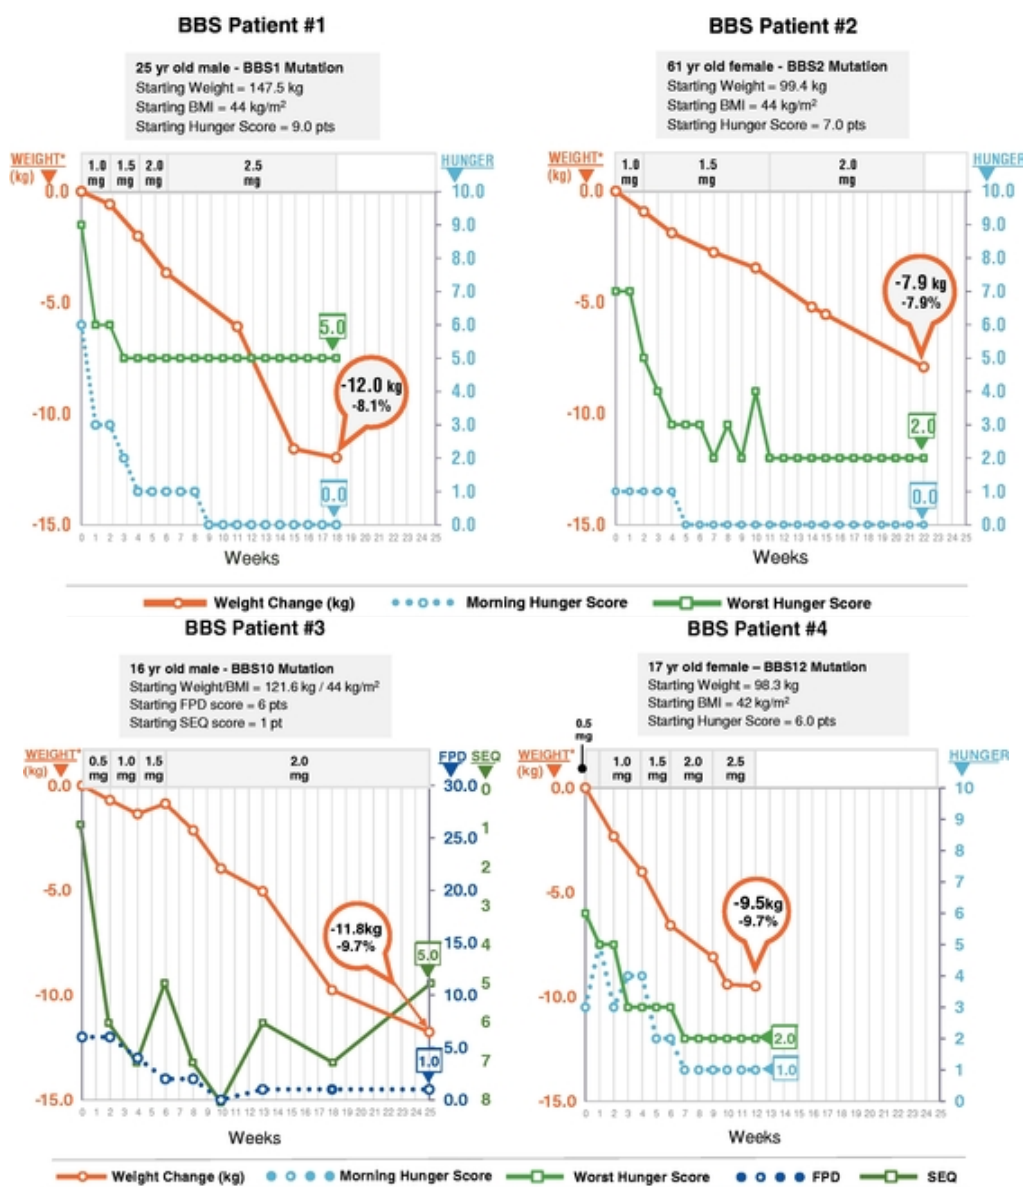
BBS Patient #1

25 yr old male - BBS1 Mutation
Starting Weight = 147.5 kg
Starting BMI = 44 kg/m²
Starting Hunger Score = 9.0 pts

WEIGHT* (kg)
1.0 mg | 1.5 mg | 2.0 mg | 2.5 mg
HUNGER
0.0, -5.0, -10.0, -15.0
10.0, 9.0, 8.0, 7.0, 6.0, 5.0, 4.0, 3.0, 2.0, 1.0, 0.0
5.0
-12.0 kg -8.1%
0.0
0 1 2 3 4 5 6 7 8 9 10 11 12 13 14 15 16 17 18 19 20 21 22 23 24 25
Weeks

BBS Patient #2

61 yr old female - BBS2 Mutation
Starting Weight = 99.4 kg
Starting BMI = 44 kg/m²
Starting Hunger Score = 7.0 pts

WEIGHT* (kg)
1.0 mg | 1.5 mg | 2.0 mg
HUNGER
0.0, -5.0, -10.0, -15.0
10.0, 9.0, 8.0, 7.0, 6.0, 5.0, 4.0, 3.0, 2.0, 1.0, 0.0
-7.9 kg -7.9%
2.0
0.0
0 1 2 3 4 5 6 7 8 9 10 11 12 13 14 15 16 17 18 19 20 21 22 23 24 25
Weeks

Weight Change (kg) Morning Hunger Score Worst Hunger Score

BBS Patient #3

16 yr old male - BBS10 Mutation
Starting Weight/BMI = 121.6 kg / 44 kg/m²
Starting FPD score = 6 pts
Starting SEQ score = 1 pt

WEIGHT* (kg)
0.5 mg | 1.0 mg | 1.5 mg | 2.0 mg
FPD SEQ
0.0, -5.0, -10.0, -15.0
30.0, 25.0, 20.0, 15.0, 10.0, 5.0, 0.0
0, 1, 2, 3, 4, 5, 6, 7, 8
-11.8kg -9.7%
5.0
1.0
0 1 2 3 4 5 6 7 8 9 10 11 12 13 14 15 16 17 18 19 20 21 22 23 24 25
Weeks

BBS Patient #4

17 yr old female - BBS12 Mutation
Starting Weight = 98.3 kg
Starting BMI = 42 kg/m²
Starting Hunger Score = 6.0 pts

0.5 mg
WEIGHT* (kg)
1.0 mg | 1.5 mg | 2.0 mg | 2.5 mg
HUNGER
0.0, -5.0, -10.0, -15.0
10, 9, 8, 7, 6, 5, 4, 3, 2, 1, 0
-9.5kg -9.7%
2.0
1.0
0 1 2 3 4 5 6 7 8 9 10 11 12 13 14 15 16 17 18 19 20 21 22 23 24 25
Weeks

Weight Change (kg) Morning Hunger Score Worst Hunger Score FPD SEQ